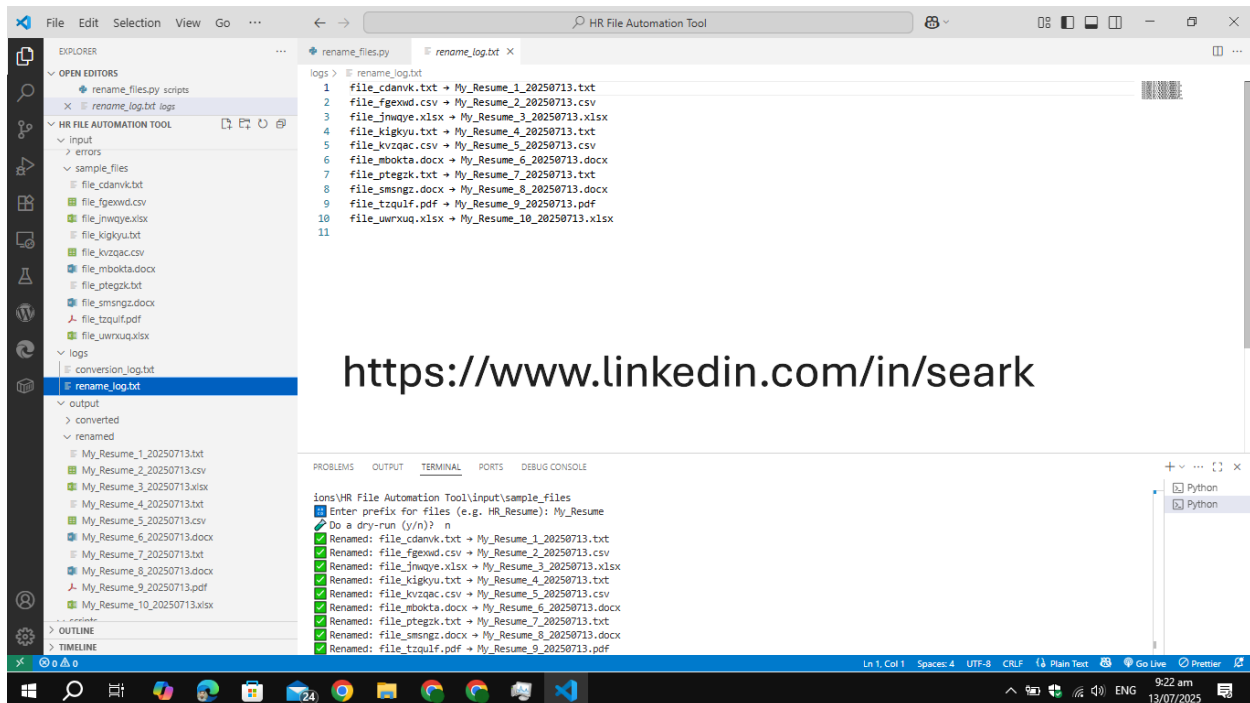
File Edit Selection View Go ···

HR File Automation Tool

EXPLORER ···

OPEN EDITORS
rename_files.py scripts
× rename_log.txt logs

HR FILE AUTOMATION TOOL
input
errors
sample_files
file_cdanvk.txt
file_fgexwd.csv
file_jnwqye.xlsx
file_kigkyu.txt
file_kvzqac.csv
file_mbokta.docx
file_ptegzk.txt
file_smsngz.docx
file_tzqulf.pdf
file_uwrxuq.xlsx
logs
conversion_log.txt
rename_log.txt
output
converted
renamed
My_Resume_1_20250713.txt
My_Resume_2_20250713.csv
My_Resume_3_20250713.xlsx
My_Resume_4_20250713.txt
My_Resume_5_20250713.csv
My_Resume_6_20250713.docx
My_Resume_7_20250713.txt
My_Resume_8_20250713.docx
My_Resume_9_20250713.pdf
My_Resume_10_20250713.xlsx
OUTLINE
TIMELINE

rename_files.py    rename_log.txt ×

logs > rename_log.txt
1 file_cdanvk.txt → My_Resume_1_20250713.txt
2 file_fgexwd.csv → My_Resume_2_20250713.csv
3 file_jnwqye.xlsx → My_Resume_3_20250713.xlsx
4 file_kigkyu.txt → My_Resume_4_20250713.txt
5 file_kvzqac.csv → My_Resume_5_20250713.csv
6 file_mbokta.docx → My_Resume_6_20250713.docx
7 file_ptegzk.txt → My_Resume_7_20250713.txt
8 file_smsngz.docx → My_Resume_8_20250713.docx
9 file_tzqulf.pdf → My_Resume_9_20250713.pdf
10 file_uwrxuq.xlsx → My_Resume_10_20250713.xlsx
11

https://www.linkedin.com/in/seark

PROBLEMS OUTPUT TERMINAL PORTS DEBUG CONSOLE

ions\HR File Automation Tool\input\sample_files
Enter prefix for files (e.g. HR_Resume): My_Resume
Do a dry-run (y/n)? n
Renamed: file_cdanvk.txt → My_Resume_1_20250713.txt
Renamed: file_fgexwd.csv → My_Resume_2_20250713.csv
Renamed: file_jnwqye.xlsx → My_Resume_3_20250713.xlsx
Renamed: file_kigkyu.txt → My_Resume_4_20250713.txt
Renamed: file_kvzqac.csv → My_Resume_5_20250713.csv
Renamed: file_mbokta.docx → My_Resume_6_20250713.docx
Renamed: file_ptegzk.txt → My_Resume_7_20250713.txt
Renamed: file_smsngz.docx → My_Resume_8_20250713.docx
Renamed: file_tzqulf.pdf → My_Resume_9_20250713.pdf

Python
Python

⊗0 ⚠0    Ln 1, Col 1 Spaces: 4 UTF-8 CRLF Plain Text Go Live Prettier

24    ENG 9:22 am 13/07/2025